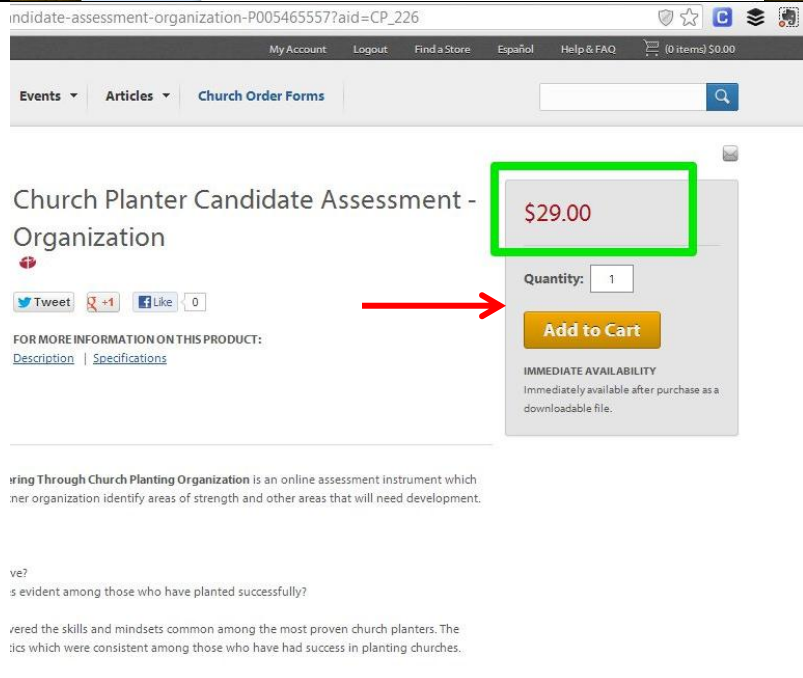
ndidate-assessment-organization-P005465557?aid=CP_226

My Account Logout Find a Store Español Help & FAQ (0 items) $0.00

Events Articles Church Order Forms

Church Planter Candidate Assessment - Organization

Tweet +1 Like 0

FOR MORE INFORMATION ON THIS PRODUCT:
Description | Specifications

$29.00

Quantity: 1

Add to Cart

IMMEDIATE AVAILABILITY
Immediately available after purchase as a downloadable file.

ering Through Church Planting Organization is an online assessment instrument which ner organization identify areas of strength and other areas that will need development.

ve?
s evident among those who have planted successfully?

vered the skills and mindsets common among the most proven church planters. The tics which were consistent among those who have had success in planting churches.